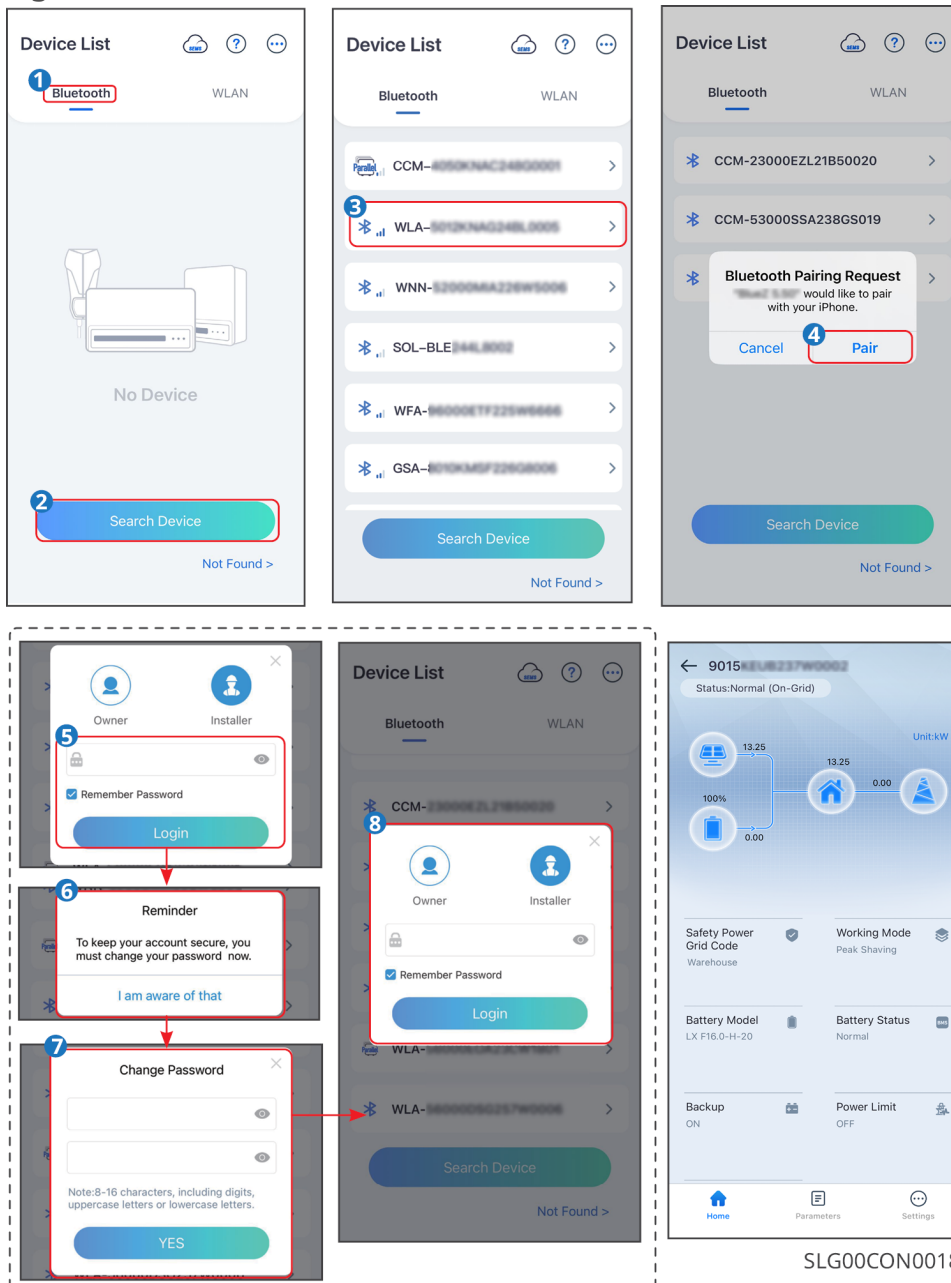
Device List
1 Bluetooth WLAN
No Device
2 Search Device
Not Found >

Device List
Bluetooth WLAN
CCM-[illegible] >
3 WLA-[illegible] >
WNN-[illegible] >
SOL-BLE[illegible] >
WFA-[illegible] >
GSA-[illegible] >
Search Device
Not Found >

Device List
Bluetooth WLAN
CCM-23000EZL21B50020 >
CCM-53000SSA238GS019 >
Bluetooth Pairing Request
"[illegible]" would like to pair with your iPhone.
Cancel 4 Pair
Search Device
Not Found >

Owner Installer
5
Remember Password
Login

6 Reminder
To keep your account secure, you must change your password now.
I am aware of that

7 Change Password
Note:8-16 characters, including digits, uppercase letters or lowercase letters.
YES

Device List
Bluetooth WLAN
CCM-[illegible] >
8
Owner Installer
Remember Password
Login
WLA-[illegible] >
WLA-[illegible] >
Search Device
Not Found >

← 9015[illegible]
Status:Normal (On-Grid)
Unit:kW
13.25
13.25
0.00
100%
0.00
Safety Power Grid Code
Warehouse
Working Mode
Peak Shaving
Battery Model
LX F16.0-H-20
Battery Status
Normal
Backup
ON
Power Limit
OFF
Home Parameters Settings

SLG00CON001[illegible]